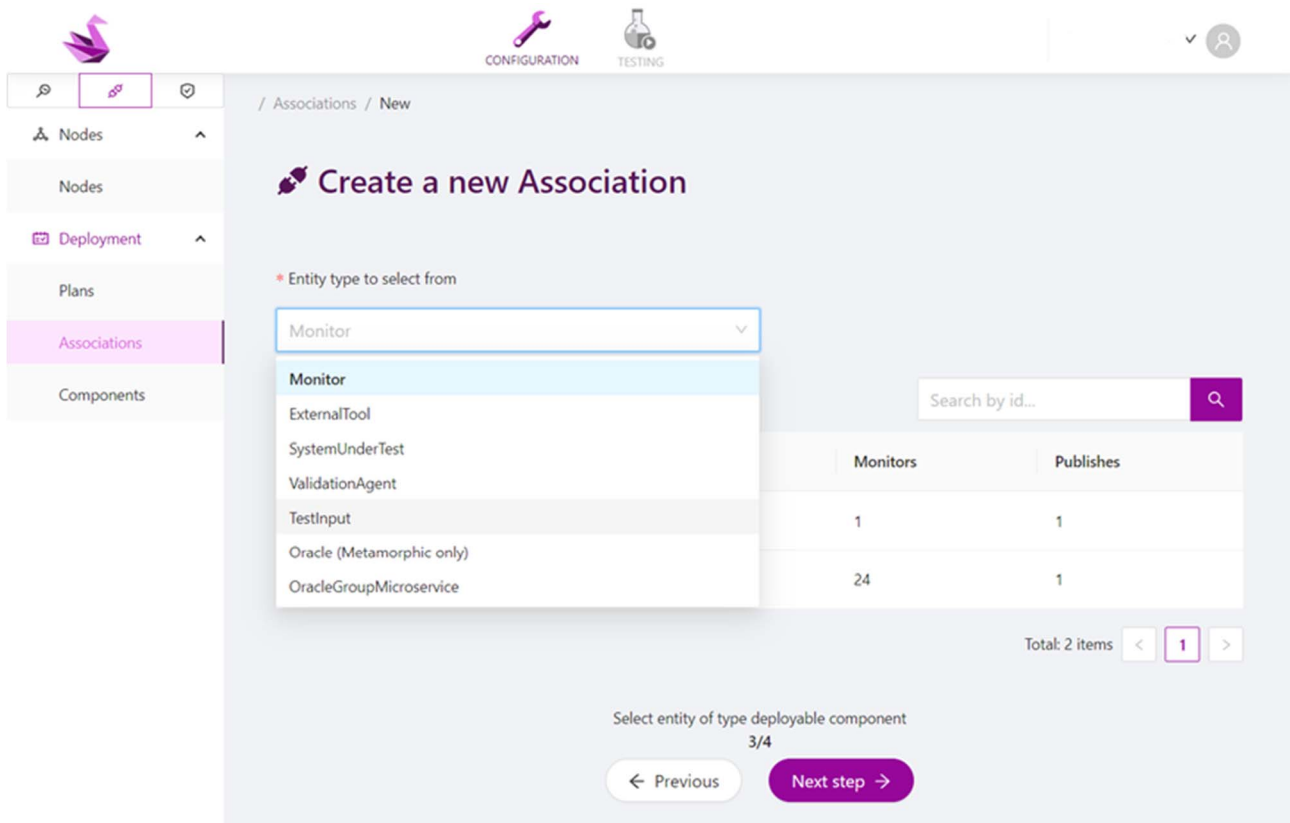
CONFIGURATION
TESTING

Nodes
Nodes
Deployment
Plans
Associations
Components

/ Associations / New

Create a new Association

* Entity type to select from

Monitor

Monitor
ExternalTool
SystemUnderTest
ValidationAgent
TestInput
Oracle (Metamorphic only)
OracleGroupMicroservice

Search by id...

| Monitors | Publishes |
|---|---|
| 1 | 1 |
| 24 | 1 |

Total: 2 items < 1 >

Select entity of type deployable component
3/4

← Previous
Next step →